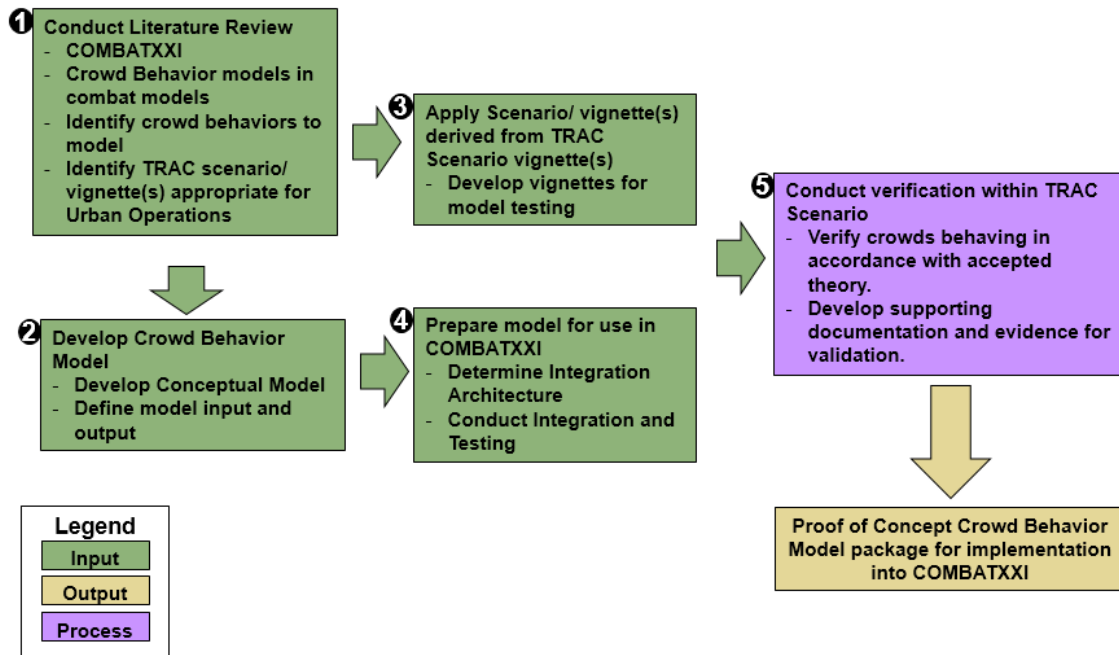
1
Conduct Literature Review
- COMBATXXI
- Crowd Behavior models in combat models
- Identify crowd behaviors to model
- Identify TRAC scenario/ vignette(s) appropriate for Urban Operations

3
Apply Scenario/ vignette(s) derived from TRAC Scenario vignette(s)
- Develop vignettes for model testing

5
Conduct verification within TRAC Scenario
- Verify crowds behaving in accordance with accepted theory.
- Develop supporting documentation and evidence for validation.

2
Develop Crowd Behavior Model
- Develop Conceptual Model
- Define model input and output

4
Prepare model for use in COMBATXXI
- Determine Integration Architecture
- Conduct Integration and Testing

Legend
Input
Output
Process

Proof of Concept Crowd Behavior Model package for implementation into COMBATXXI